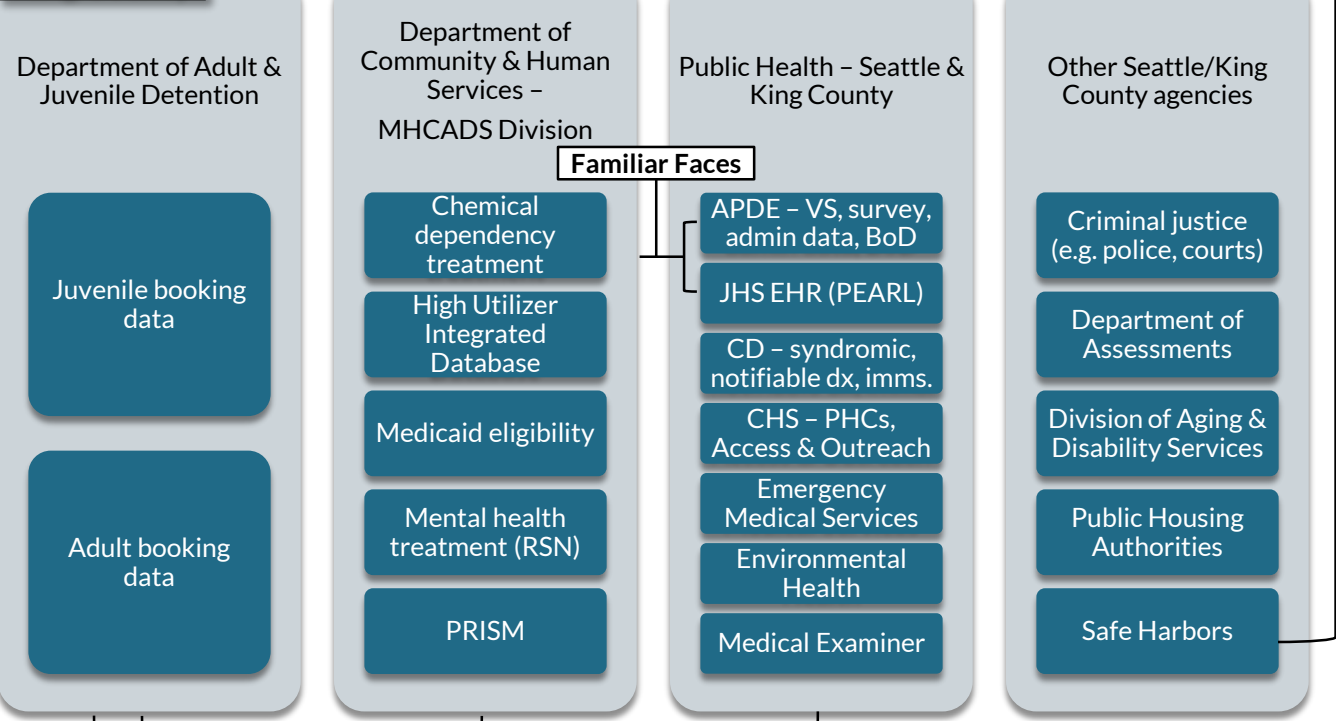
Department of Adult & Juvenile Detention

Juvenile booking data

Adult booking data

Department of Community & Human Services –

MHCADS Division

Familiar Faces

Chemical dependency treatment

High Utilizer Integrated Database

Medicaid eligibility

Mental health treatment (RSN)

PRISM

Public Health – Seattle & King County

APDE – VS, survey, admin data, BoD

JHS EHR (PEARL)

CD – syndromic, notifiable dx, imms.

CHS – PHCs, Access & Outreach

Emergency Medical Services

Environmental Health

Medical Examiner

Other Seattle/King County agencies

Criminal justice (e.g. police, courts)

Department of Assessments

Division of Aging & Disability Services

Public Housing Authorities

Safe Harbors